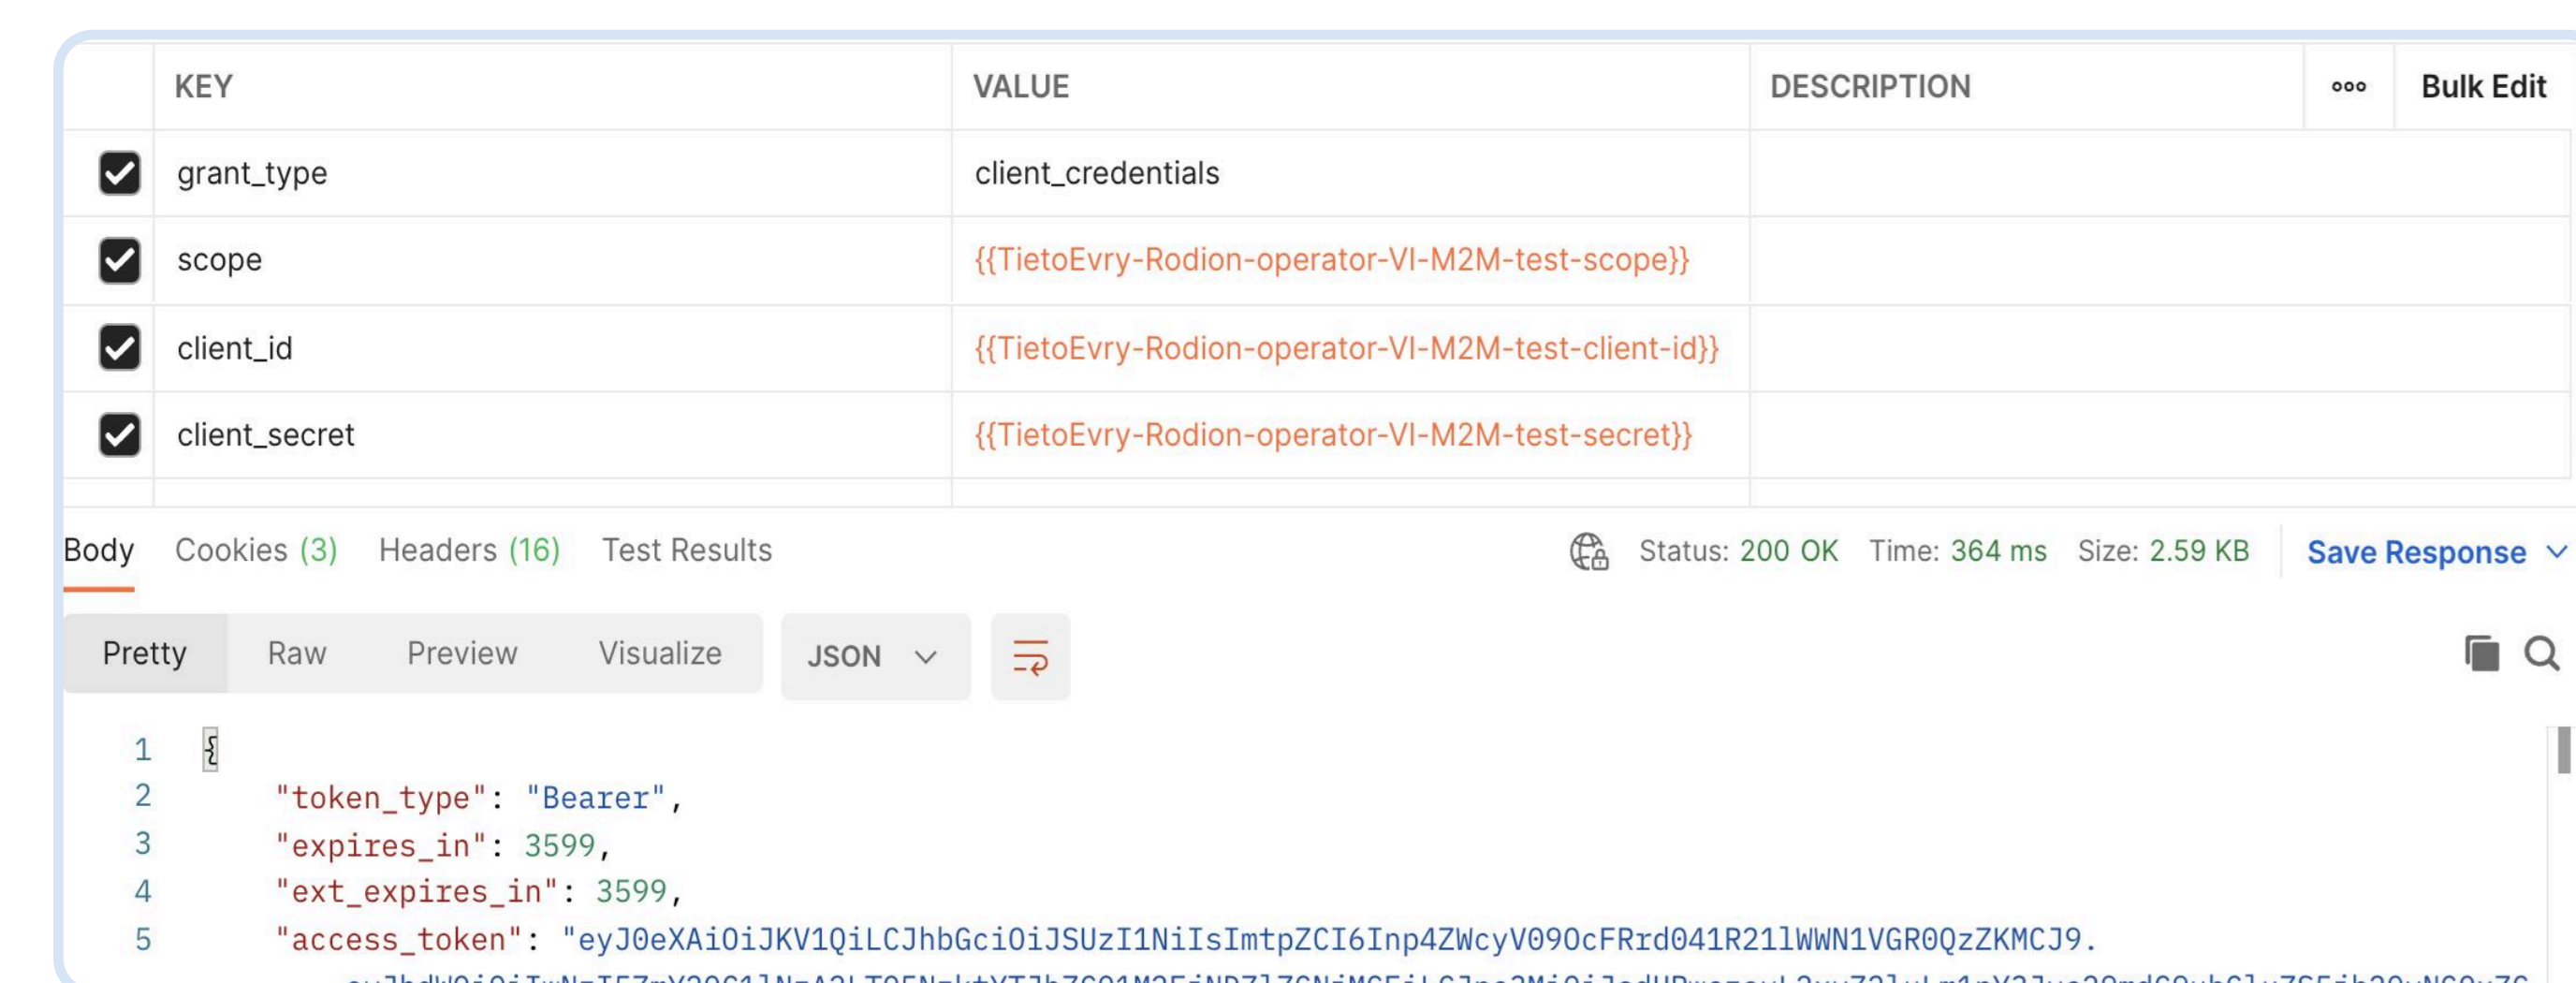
| | KEY | VALUE | DESCRIPTION | ooo | Bulk Edit |
|---|---|---|---|---|---|
| ☑ | grant_type | client_credentials | | | |
| ☑ | scope | {{TietoEvry-Rodion-operator-VI-M2M-test-scope}} | | | |
| ☑ | client_id | {{TietoEvry-Rodion-operator-VI-M2M-test-client-id}} | | | |
| ☑ | client_secret | {{TietoEvry-Rodion-operator-VI-M2M-test-secret}} | | | |

Body Cookies (3) Headers (16) Test Results Status: 200 OK Time: 364 ms Size: 2.59 KB Save Response

Pretty Raw Preview Visualize JSON

1 {
2 "token_type": "Bearer",
3 "expires_in": 3599,
4 "ext_expires_in": 3599,
5 "access_token": "eyJ0eXAiOiJKV1QiLCJhbGciOiJSUzI1NiIsImtpZCI6Inp4ZWcyV09OcFRrd041R21lWWN1VGR0QzZKMCJ9.
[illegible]